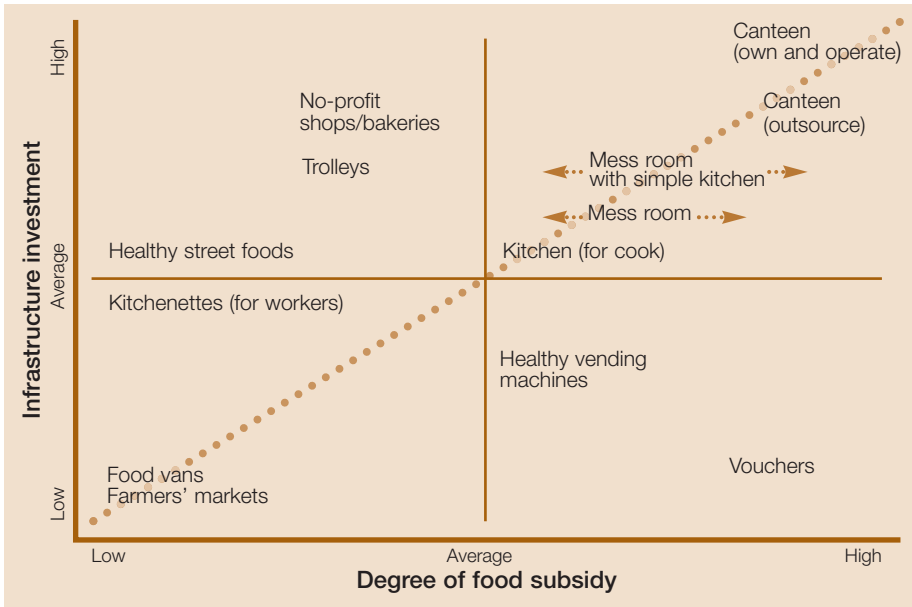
Infrastructure investment

High

Average

Low

Canteen (own and operate)

No-profit shops/bakeries

Canteen (outsource)

Trolleys

Mess room with simple kitchen

Mess room

Healthy street foods

Kitchen (for cook)

Kitchenettes (for workers)

Healthy vending machines

Vouchers

Food vans

Farmers' markets

Low

Average

High

Degree of food subsidy